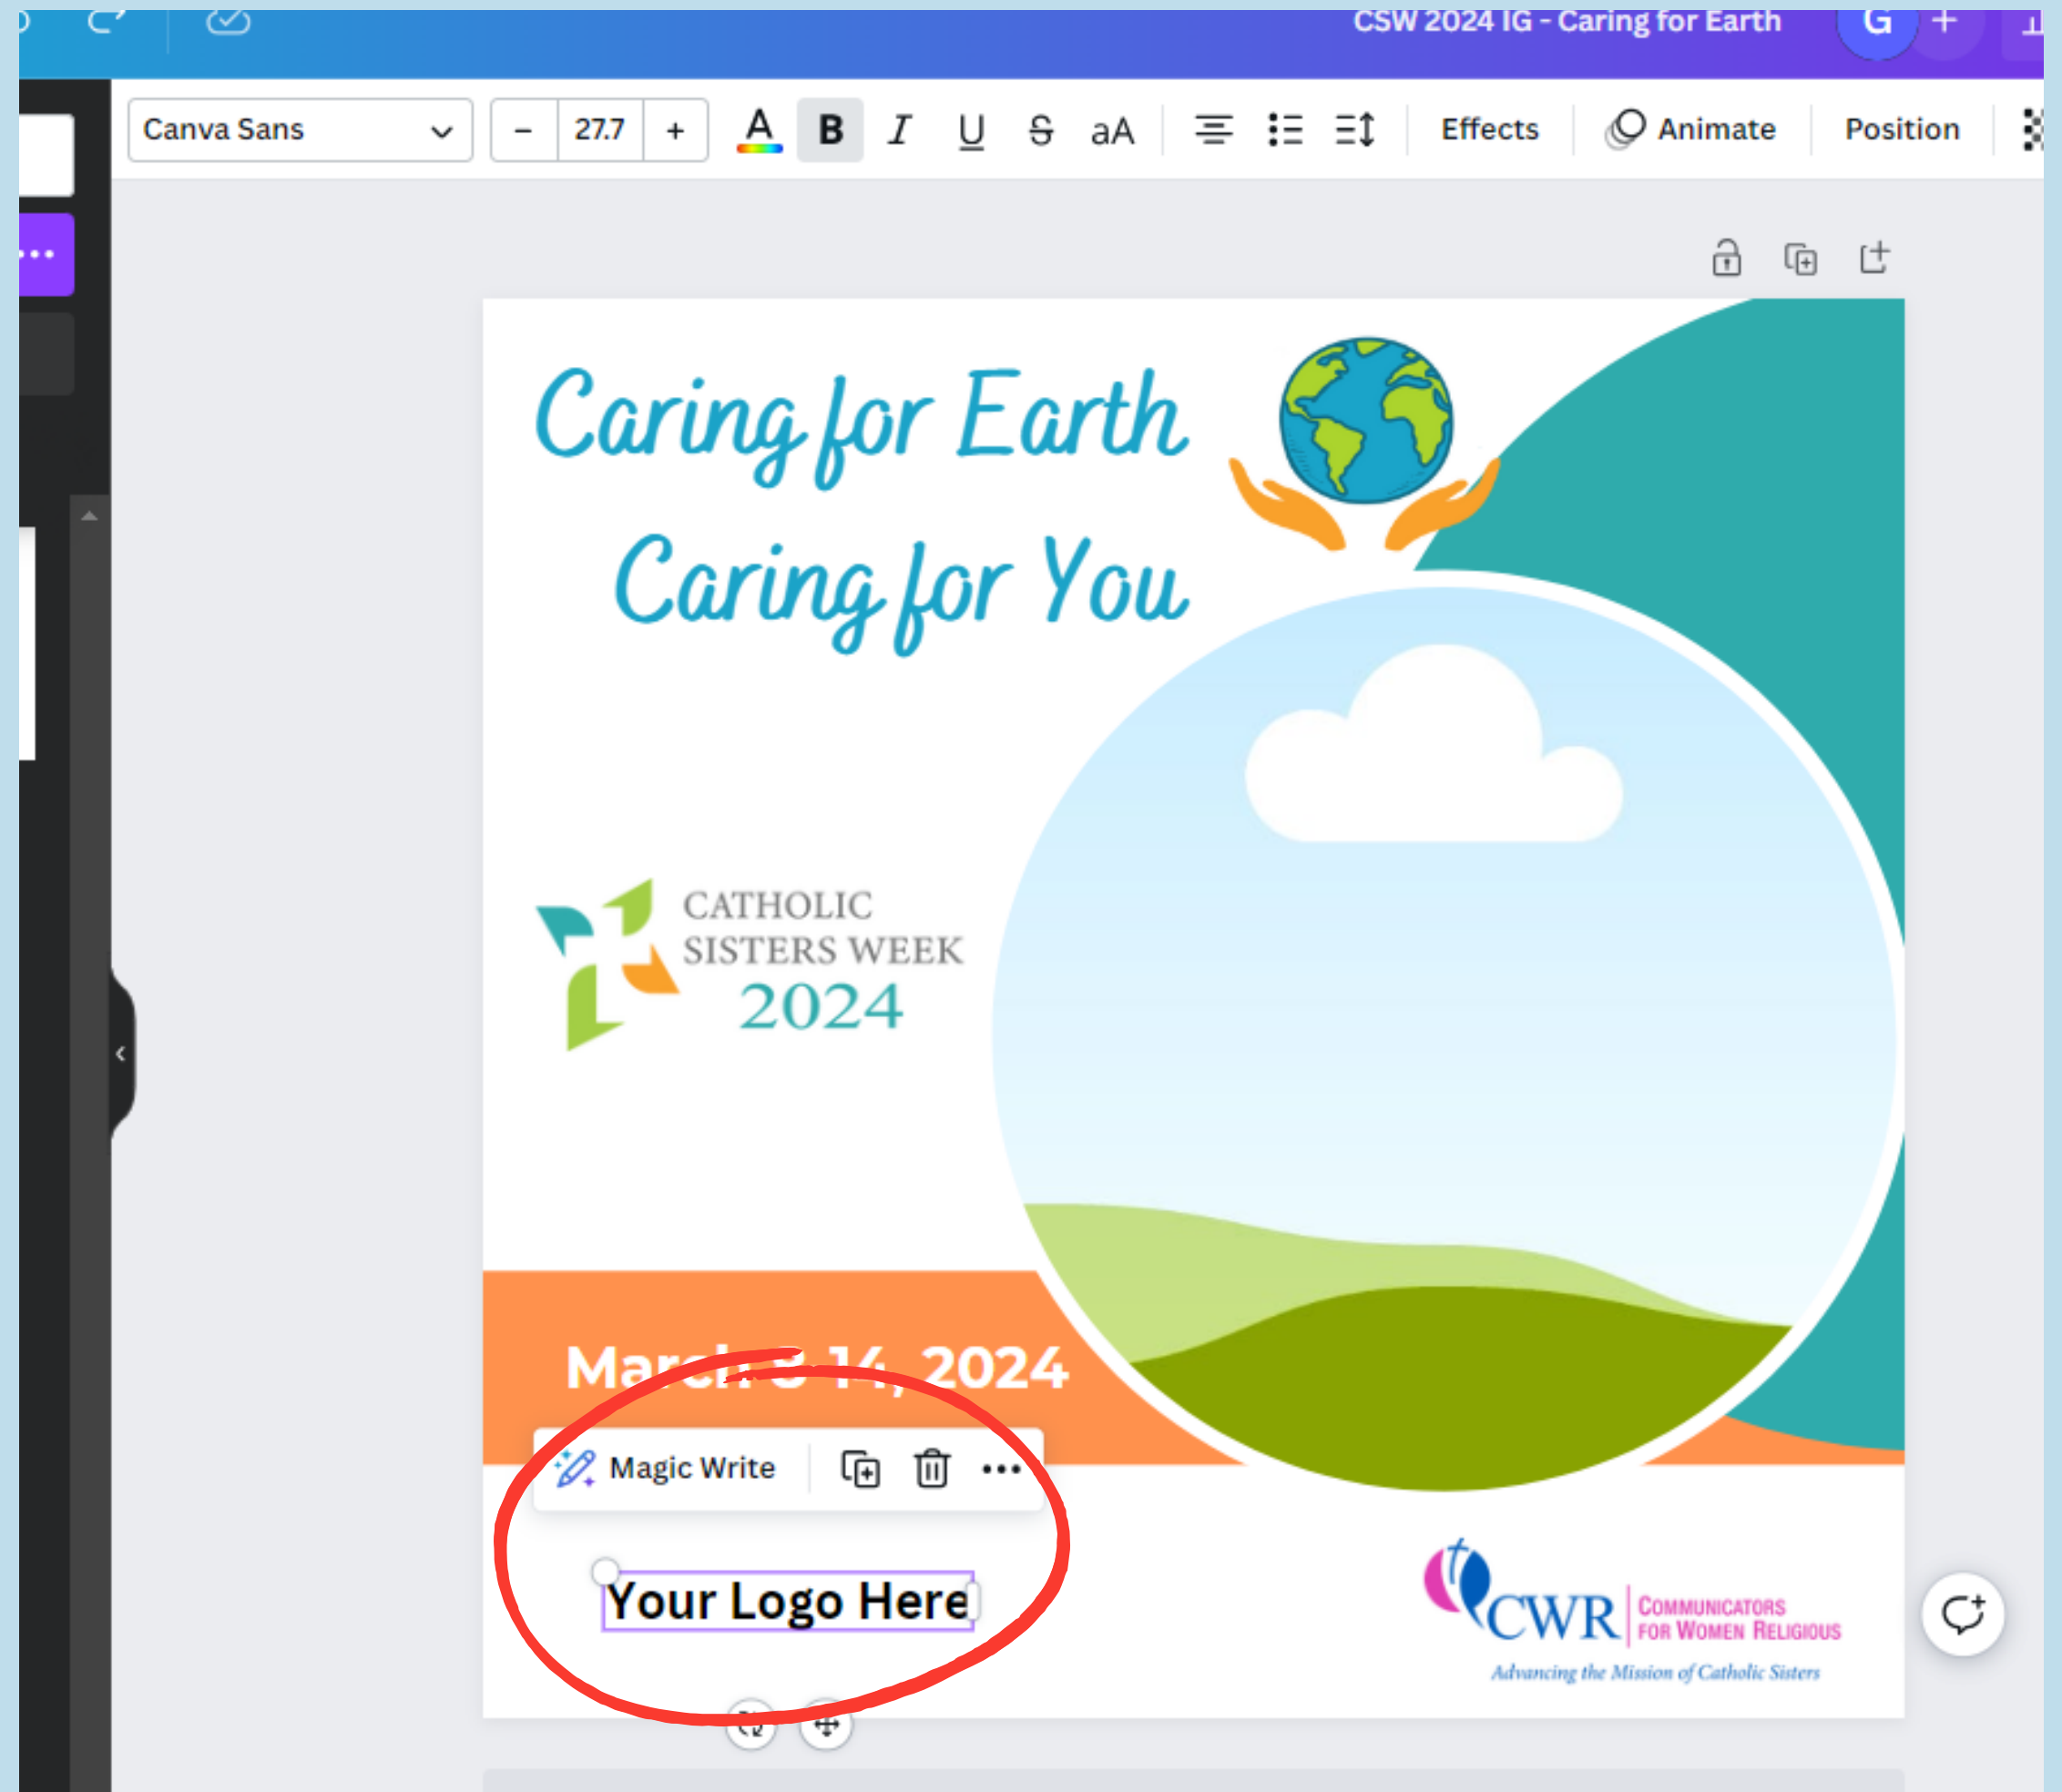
CSW 2024 IG - Caring for Earth

Canva Sans

27.7

B I U S aA

Effects

Animate

Position

Caring for Earth

Caring for You

CATHOLIC SISTERS WEEK 2024

March 8-14, 2024

Magic Write

Your Logo Here

CWR Communicators for Women Religious

Advancing the Mission of Catholic Sisters